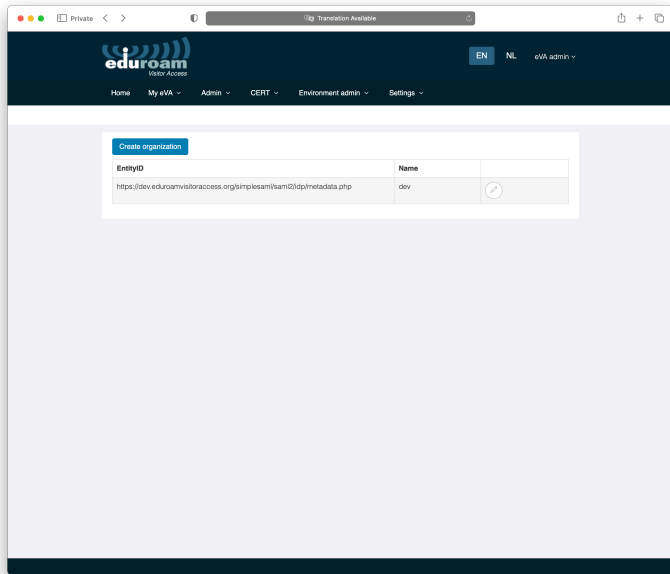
Private

Translation Available

eduroam
Visitor Access

EN NL eVA admin

Home My eVA Admin CERT Environment admin Settings

Create organization

| EntityID | Name | |
|---|---|---|
| https://dev.eduroamvisitoraccess.org/simplesaml/saml2/idp/metadata.php | dev | |